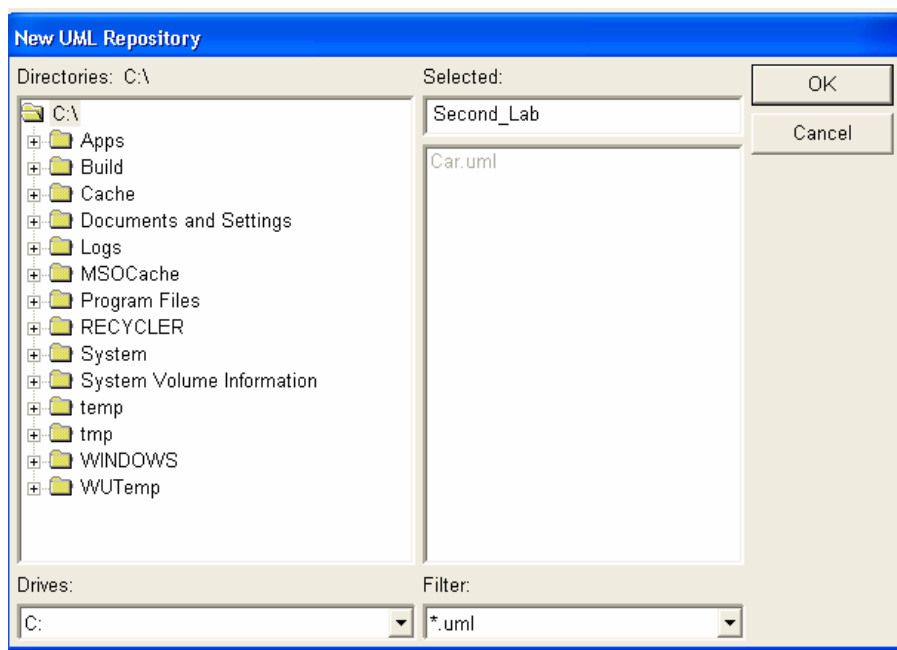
New UML Repository

Directories: C:\

C:\
Apps
Build
Cache
Documents and Settings
Logs
MSOCache
Program Files
RECYCLER
System
System Volume Information
temp
tmp
WINDOWS
WUTemp

Selected:

Second_Lab

Car.uml

OK

Cancel

Drives:

C:

Filter:

*.uml